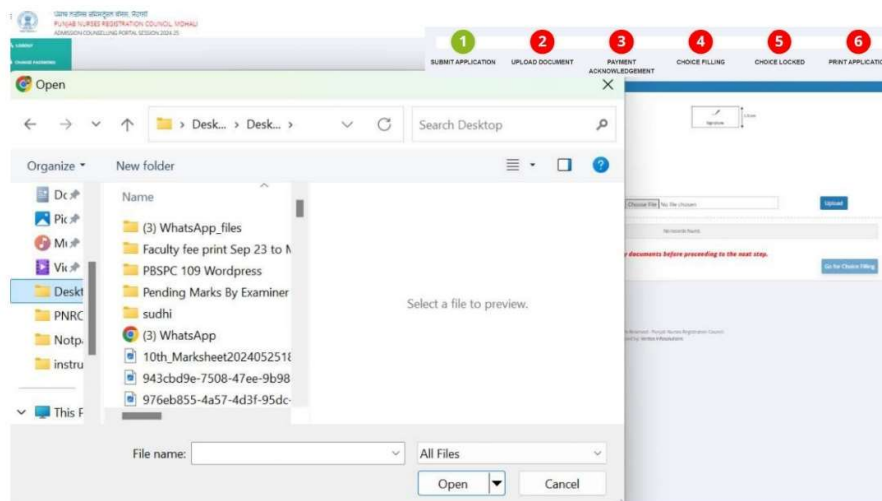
ਪੰਜਾਬ ਨਰਸਿਜ਼ ਰਜਿਸਟ੍ਰੇਸ਼ਨ ਕੌਂਸਲ, ਮੋਹਾਲੀ
PUNJAB NURSES REGISTRATION COUNCIL, MOHALI
ADMISSION COUNSELLING PORTAL SESSION 2024-25

1 SUBMIT APPLICATION
2 UPLOAD DOCUMENT
3 PAYMENT ACKNOWLEDGEMENT
4 CHOICE FILLING
5 CHOICE LOCKED
6 PRINT APPLICATIO

Open
×
← → ∨ ↑ > Desk... > Desk... > ∨ C Search Desktop
Organize ▾ New folder
Dc
Pic
Mu
Vic
Deskt
PNRC
Notp
instru
This F
Name
(3) WhatsApp_files
Faculty fee print Sep 23 to N
PBSPC 109 Wordpress
Pending Marks By Examiner
sudhi
(3) WhatsApp
10th_Marksheet20240525​18
943cbd9e-7508-47ee-9b98
976eb855-4a57-4d3f-95dc-
Select a file to preview.
File name:
All Files
Open
Cancel

Signature
Choose File No file chosen
Upload
No records found
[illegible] documents before proceeding to the next step.
Go for Choice Filling
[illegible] Reserved : Punjab Nurses Registration Council
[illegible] by: Writer Infosolution